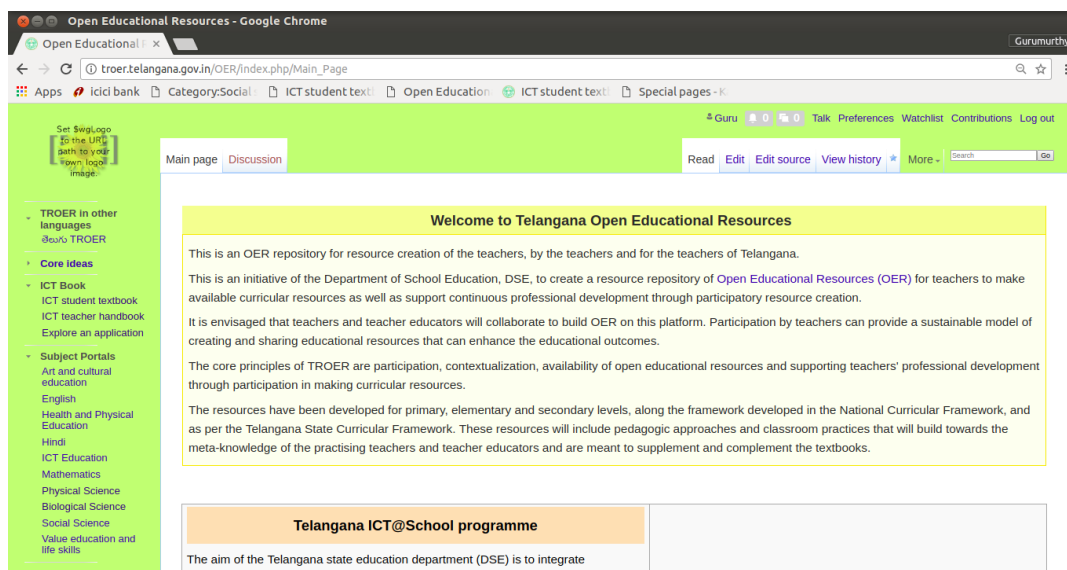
Open Educational Resources - Google Chrome
Open Educational F ×
Gurumurthy
troer.telangana.gov.in/OER/index.php/Main_Page
Apps icici bank Category:Social ICT student text Open Education ICT student text Special pages - K

Set $wgLogo to the URL path to your own logo image.

Guru 0 0 Talk Preferences Watchlist Contributions Log out
Main page Discussion Read Edit Edit source View history More Search Go

TROER in other languages
తెలుగు TROER
Core ideas
ICT Book
ICT student textbook
ICT teacher handbook
Explore an application
Subject Portals
Art and cultural education
English
Health and Physical Education
Hindi
ICT Education
Mathematics
Physical Science
Biological Science
Social Science
Value education and life skills

Welcome to Telangana Open Educational Resources

This is an OER repository for resource creation of the teachers, by the teachers and for the teachers of Telangana.

This is an initiative of the Department of School Education, DSE, to create a resource repository of Open Educational Resources (OER) for teachers to make available curricular resources as well as support continuous professional development through participatory resource creation.

It is envisaged that teachers and teacher educators will collaborate to build OER on this platform. Participation by teachers can provide a sustainable model of creating and sharing educational resources that can enhance the educational outcomes.

The core principles of TROER are participation, contextualization, availability of open educational resources and supporting teachers' professional development through participation in making curricular resources.

The resources have been developed for primary, elementary and secondary levels, along the framework developed in the National Curricular Framework, and as per the Telangana State Curricular Framework. These resources will include pedagogic approaches and classroom practices that will build towards the meta-knowledge of the practising teachers and teacher educators and are meant to supplement and complement the textbooks.

Telangana ICT@School programme

The aim of the Telangana state education department (DSE) is to integrate